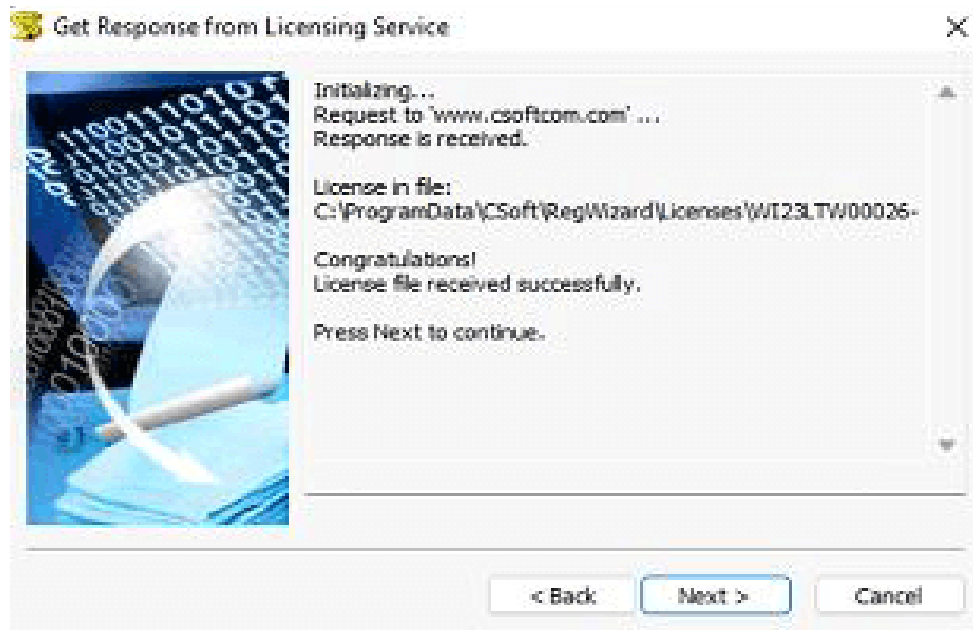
Get Response from Licensing Service

×

Initializing...
Request to 'www.csoftcom.com' ...
Response is received.

License in file:
C:\ProgramData\CSoft\RegWizard\Licenses\WI23LTW00026-

Congratulations!
License file received successfully.

Press Next to continue.

< Back

Next >

Cancel